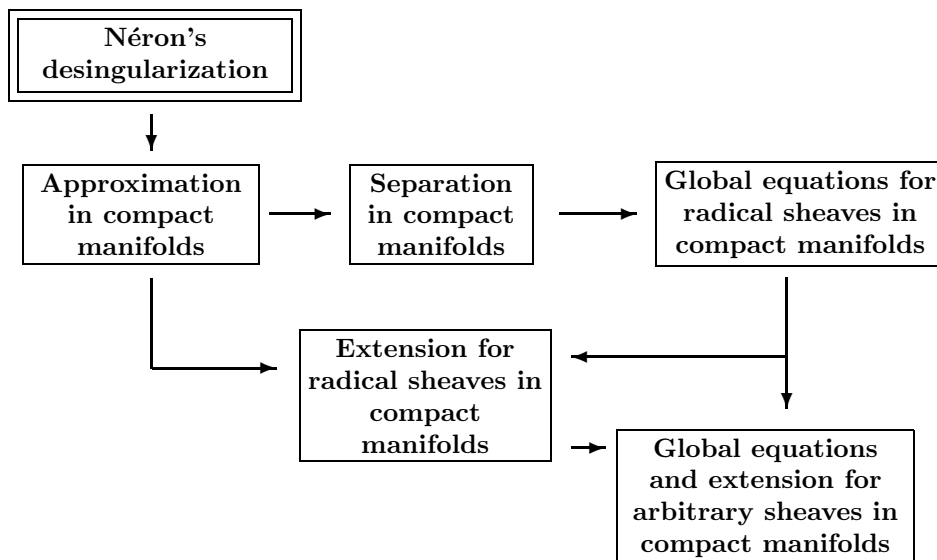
Néron's desingularization

Approximation in compact manifolds

Separation in compact manifolds

Global equations for radical sheaves in compact manifolds

Extension for radical sheaves in compact manifolds

Global equations and extension for arbitrary sheaves in compact manifolds